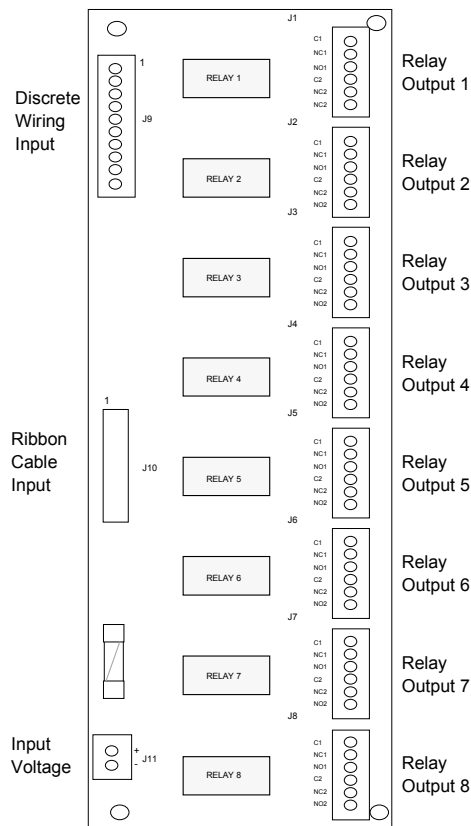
Discrete Wiring Input

1

J9

RELAY 1

J1

C1
NC1
NO1
C2
NC2
NC2

Relay Output 1

RELAY 2

J2

C1
NC1
NO1
C2
NC2
NO2

Relay Output 2

RELAY 3

J3

C1
NC1
NO1
C2
NC2
NO2

Relay Output 3

RELAY 4

J4

C1
NC1
NO1
C2
NC2
NO2

Relay Output 4

Ribbon Cable Input

1

J10

RELAY 5

J5

C1
NC1
NO1
C2
NC2
NO2

Relay Output 5

RELAY 6

J6

C1
NC1
NO1
C2
NC2
NO2

Relay Output 6

RELAY 7

J7

C1
NC1
NO1
C2
NC2
NO2

Relay Output 7

Input Voltage

+
-
J11

RELAY 8

J8

C1
NC1
NO1
C2
NC2
NO2

Relay Output 8